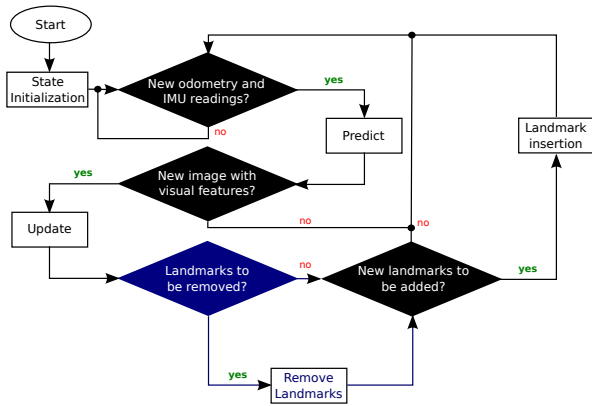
Start

State Initialization

New odometry and IMU readings?

yes

no

Predict

Landmark insertion

yes

New image with visual features?

Update

no

no

Landmarks to be removed?

no

New landmarks to be added?

yes

yes

Remove Landmarks